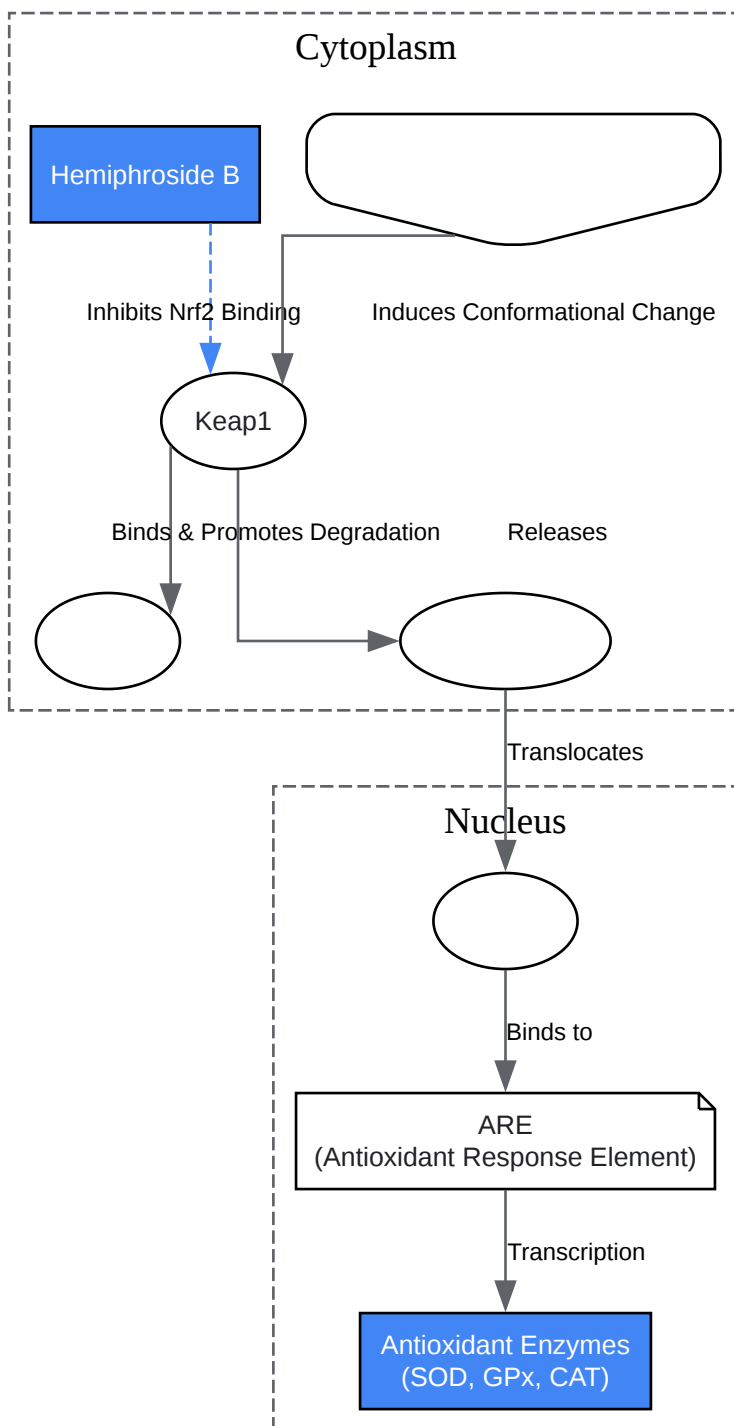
Cytoplasm

Hemiphroside B

Inhibits Nrf2 Binding

Induces Conformational Change

Keap1

Binds & Promotes Degradation

Releases

Translocates

Nucleus

Binds to

ARE
(Antioxidant Response Element)

Transcription

Antioxidant Enzymes
(SOD, GPx, CAT)